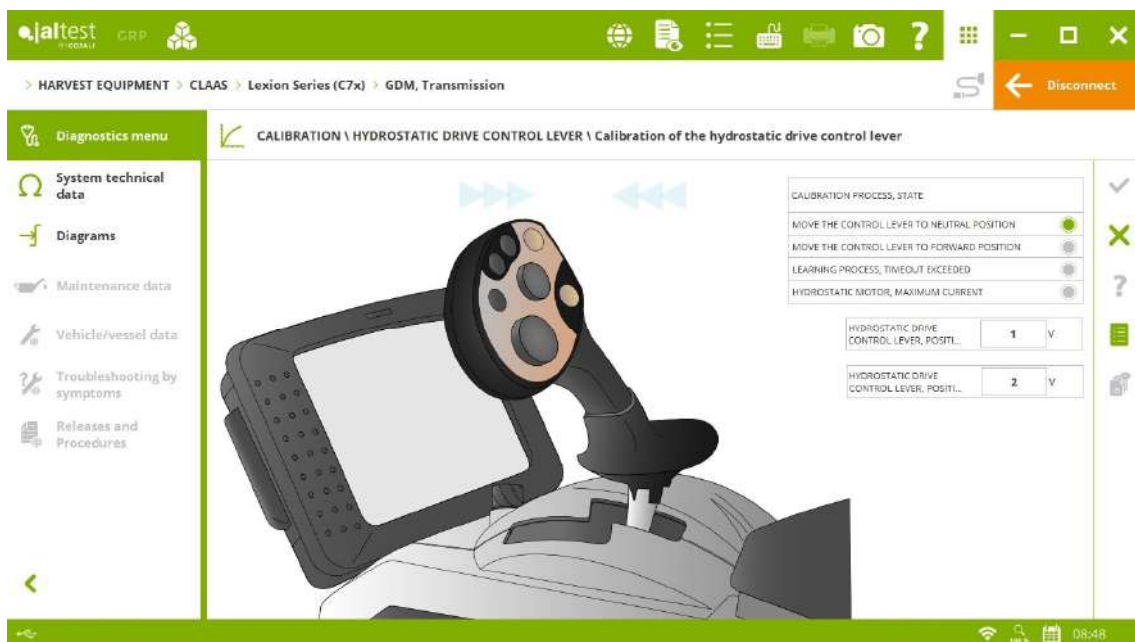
jaltest GRP

> HARVEST EQUIPMENT > CLAAS > Lexion Series (C7x) > GDM, Transmission

Disconnect

Diagnostics menu

System technical data

Diagrams

Maintenance data

Vehicle/vessel data

Troubleshooting by symptoms

Releases and Procedures

CALIBRATION \ HYDROSTATIC DRIVE CONTROL LEVER \ Calibration of the hydrostatic drive control lever

CALIBRATION PROCESS, STATE

MOVE THE CONTROL LEVER TO NEUTRAL POSITION

MOVE THE CONTROL LEVER TO FORWARD POSITION

LEARNING PROCESS, TIMEOUT EXCEEDED

HYDROSTATIC MOTOR, MAXIMUM CURRENT

| HYDROSTATIC DRIVE CONTROL LEVER, POSITI... | 1 | V |
|---|---|---|
| HYDROSTATIC DRIVE CONTROL LEVER, POSITI... | 2 | V |

08:48